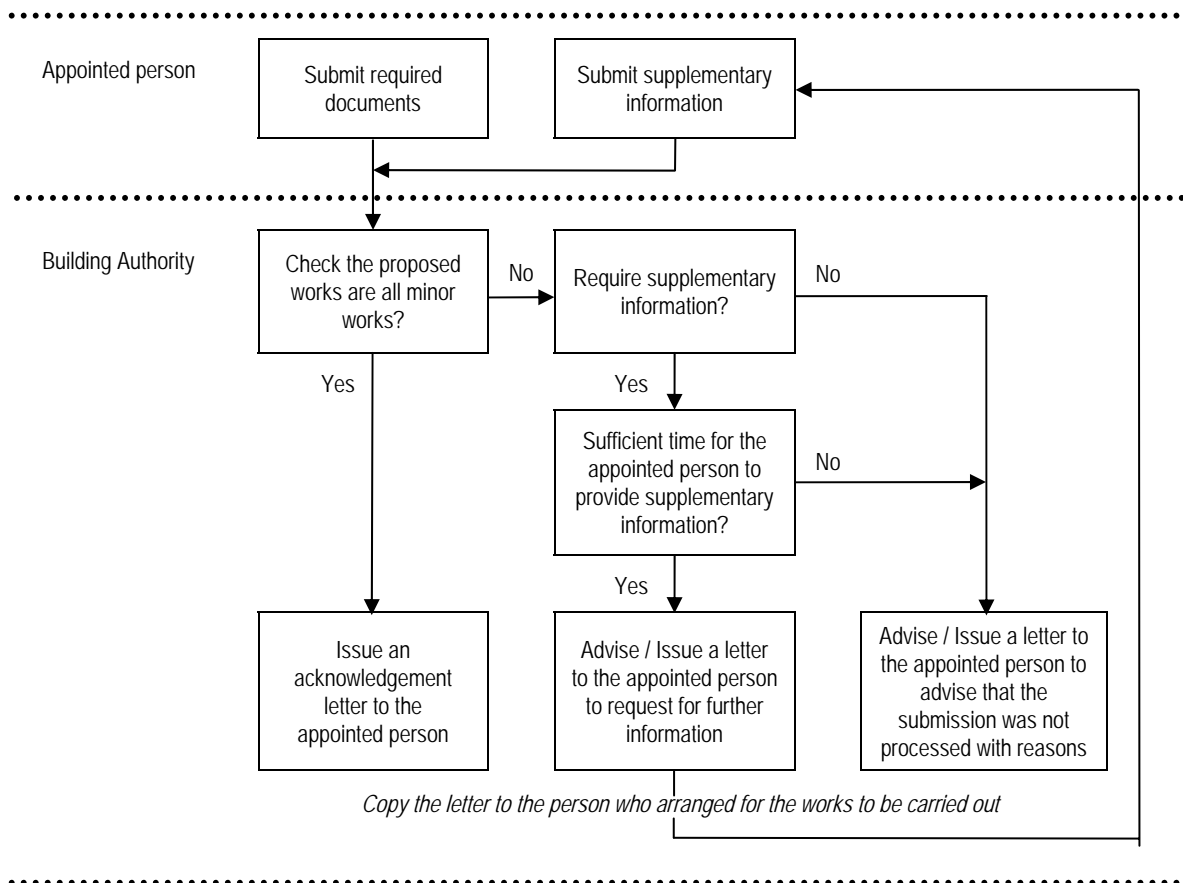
Appointed person

Submit required documents

Submit supplementary information

Building Authority

Check the proposed works are all minor works?

No

Require supplementary information?

No

Yes

Yes

Sufficient time for the appointed person to provide supplementary information?

No

Yes

Issue an acknowledgement letter to the appointed person

Advise / Issue a letter to the appointed person to request for further information

Advise / Issue a letter to the appointed person to advise that the submission was not processed with reasons

Copy the letter to the person who arranged for the works to be carried out